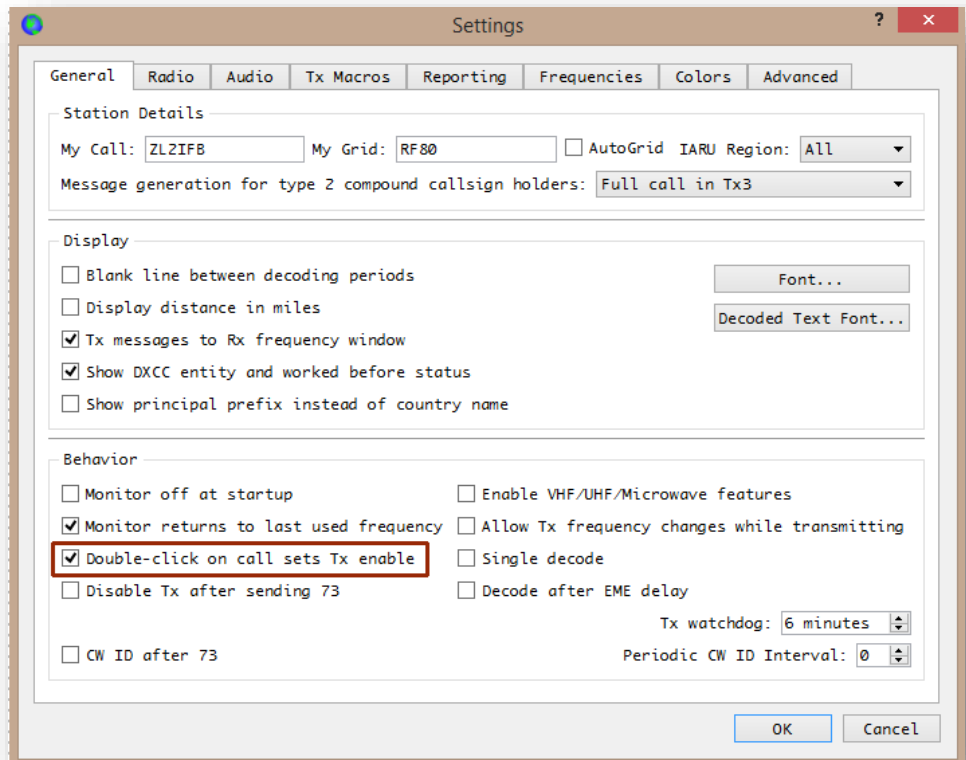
Settings
?

General Radio Audio Tx Macros Reporting Frequencies Colors Advanced

Station Details
My Call: ZL2IFB My Grid: RF80 AutoGrid IARU Region: All
Message generation for type 2 compound callsign holders: Full call in Tx3

Display
Blank line between decoding periods
Display distance in miles
Tx messages to Rx frequency window
Show DXCC entity and worked before status
Show principal prefix instead of country name
Font...
Decoded Text Font...

Behavior
Monitor off at startup
Monitor returns to last used frequency
Double-click on call sets Tx enable
Disable Tx after sending 73
CW ID after 73
Enable VHF/UHF/Microwave features
Allow Tx frequency changes while transmitting
Single decode
Decode after EME delay
Tx watchdog: 6 minutes
Periodic CW ID Interval: 0

OK Cancel